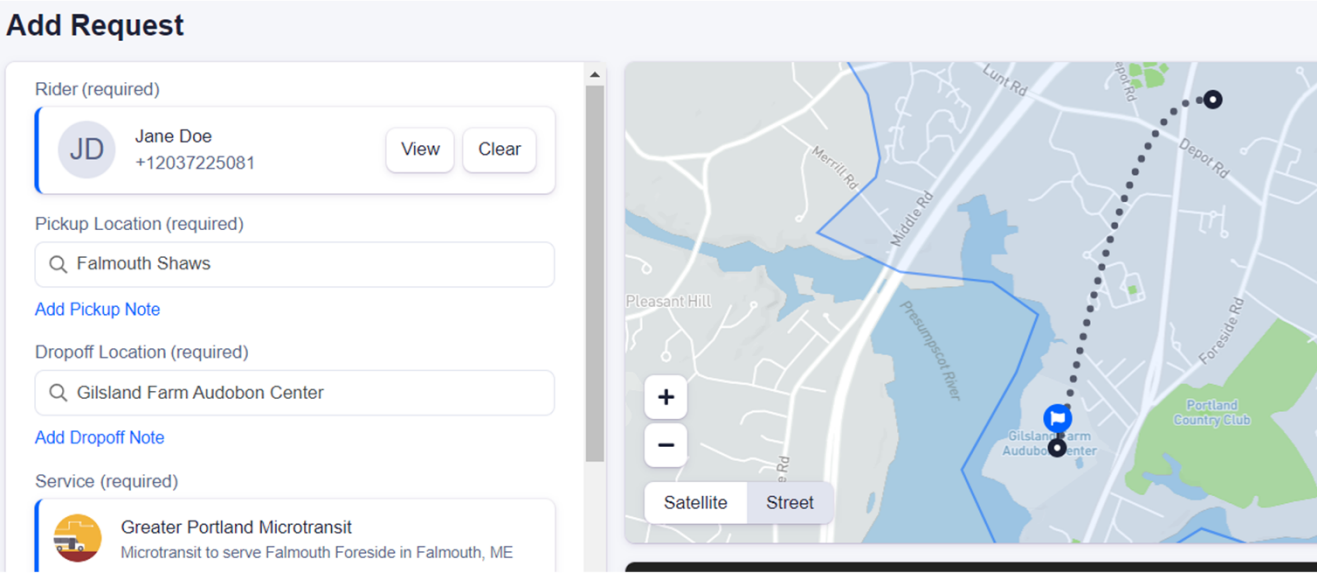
Add Request

Rider (required)

JD Jane Doe
+12037225081

View Clear

Pickup Location (required)

Falmouth Shaws

Add Pickup Note

Dropoff Location (required)

Gilsland Farm Audobon Center

Add Dropoff Note

Service (required)

Greater Portland Microtransit
Microtransit to serve Falmouth Foreside in Falmouth, ME

Lunt Rd
Depot Rd
Depot Rd
Merrill Rd
Middle Rd
Pleasant Hill
Presumpscot River
Foreside Rd
Portland Country Club
Gilsland Farm Audobon Center
Rd

+
−

Satellite Street